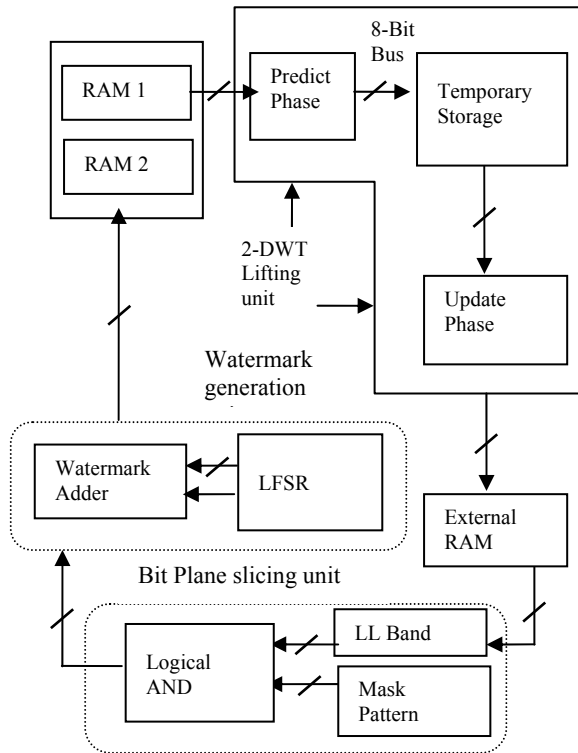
RAM 1

RAM 2

Predict Phase

8-Bit Bus

Temporary Storage

2-DWT Lifting unit

Update Phase

Watermark generation

Watermark Adder

LFSR

External RAM

Bit Plane slicing unit

Logical AND

LL Band

Mask Pattern